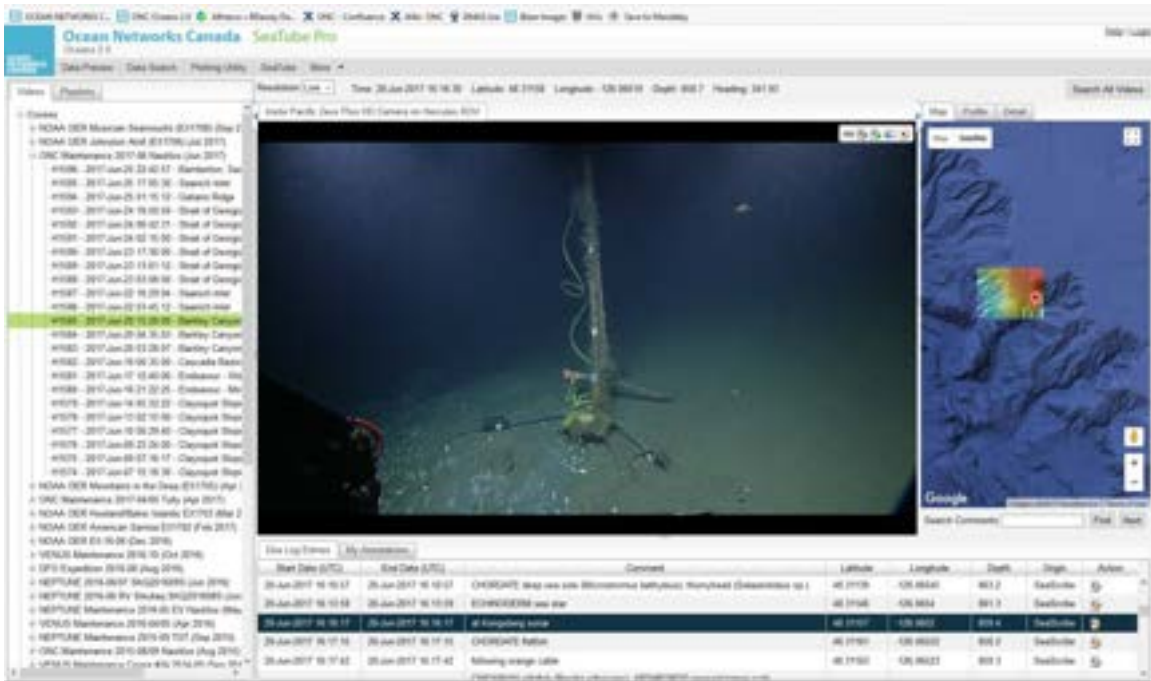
Ocean Networks Canada SeaTube Pro

Data Preview | Data Search | Plotting Utility | SeaTube | More

Videos | Playlists

Resolution: Low | Time: 26-Jun-2017 16:16:30 | Latitude: 48.31 | Longitude: -126.06 | Depth: 800.7 | Heading: 241.93

Search All Videos

Map | Profile | Detail

Map | Satellite

Google

Search Comments: | Find | Next

Dive Log Entries | My Annotations

| Start Date (UTC) | End Date (UTC) | Comment | Latitude | Longitude | Depth | Origin | Action |
|---|---|---|---|---|---|---|---|
| 26-Jun-2017 16:10:57 | 26-Jun-2017 16:10:57 | CHORDATE deep sea sole (Microstomus bathybius); thornyhead (Sebastolobus sp.) | 48.3 | -126.06 | 803.2 | SeaScribe | |
| 26-Jun-2017 16:15:58 | 26-Jun-2017 16:15:58 | ECHINODERM sea star | 48.3 | -126.06 | 801.3 | SeaScribe | |
| 26-Jun-2017 16:16:17 | 26-Jun-2017 16:16:17 | at Kongsberg sonar | 48.3 | -126.06 | 800.4 | SeaScribe | |
| 26-Jun-2017 16:17:16 | 26-Jun-2017 16:17:16 | CHORDATE flatfish | 48.3 | -126.06 | 800.2 | SeaScribe | |
| 26-Jun-2017 16:17:42 | 26-Jun-2017 16:17:42 | following orange cable | 48.3 | -126.06 | 800.3 | SeaScribe | |